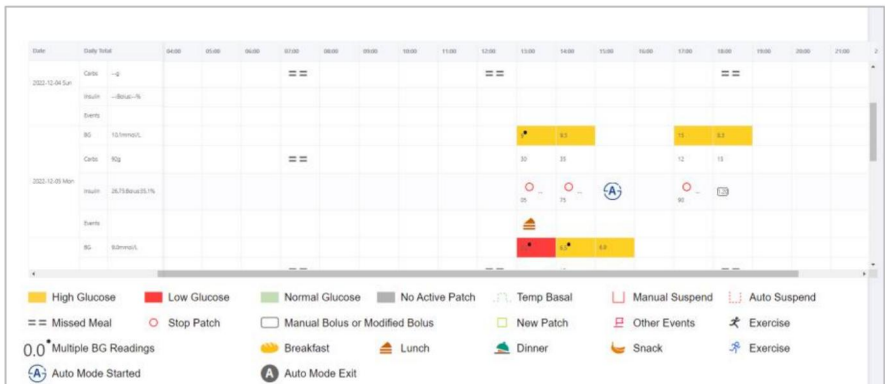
| Date | Daily Total | | 04:00 | 05:00 | 06:00 | 07:00 | 08:00 | 09:00 | 10:00 | 11:00 | 12:00 | 13:00 | 14:00 | 15:00 | 16:00 | 17:00 | 18:00 | 19:00 | 20:00 | 21:00 |
|---|---|---|---|---|---|---|---|---|---|---|---|---|---|---|---|---|---|---|---|---|
| 2022-12-04 Sun | Carbs | --g | | | | == | | | | | == | | | | | | == | | | |
| | Insulin | --Bolus--% | | | | | | | | | | | | | | | | | | |
| | Events | | | | | | | | | | | | | | | | | | | |
| | BG | 13.1mmol/L | | | | | | | | | | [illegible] | 8.3 | | | 13 | 8.3 | | | |
| 2022-12-05 Mon | Carbs | 92g | | | | == | | | | | | 30 | 35 | | | 12 | 15 | | | |
| | Insulin | 26.73Bolus35.1% | | | | | | | | | | 05 | 75 | A | | 90 | | | | |
| | Events | | | | | | | | | | | | | | | | | | | |
| | BG | 8.0mmol/L | | | | | | | | | | | 6.5 | 8.0 | | | | | | |

High Glucose
Low Glucose
Normal Glucose
No Active Patch
Temp Basal
Manual Suspend
Auto Suspend
== Missed Meal
Stop Patch
Manual Bolus or Modified Bolus
New Patch
Other Events
Exercise
0.0 Multiple BG Readings
Breakfast
Lunch
Dinner
Snack
Exercise
Auto Mode Started
A Auto Mode Exit